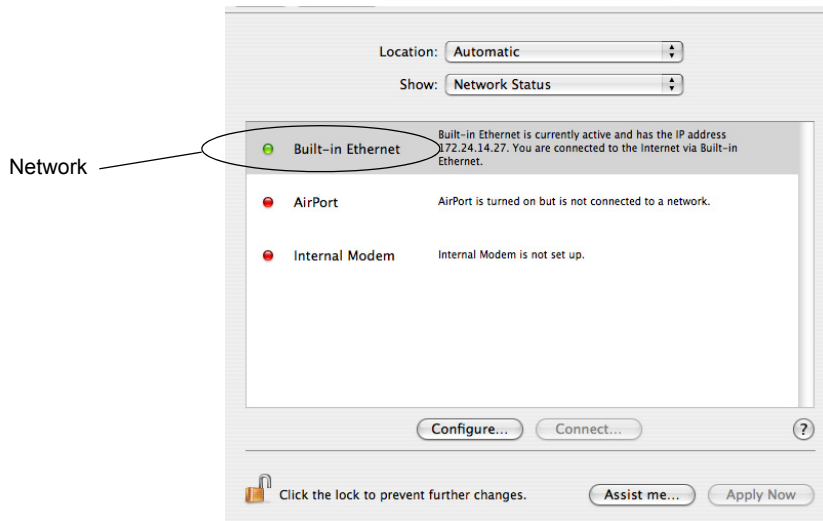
Location: Automatic

Show: Network Status

Network

Built-in Ethernet

Built-in Ethernet is currently active and has the IP address 172.24.14.27. You are connected to the Internet via Built-in Ethernet.

AirPort

AirPort is turned on but is not connected to a network.

Internal Modem

Internal Modem is not set up.

Configure...

Connect...

?

Click the lock to prevent further changes.

Assist me...

Apply Now